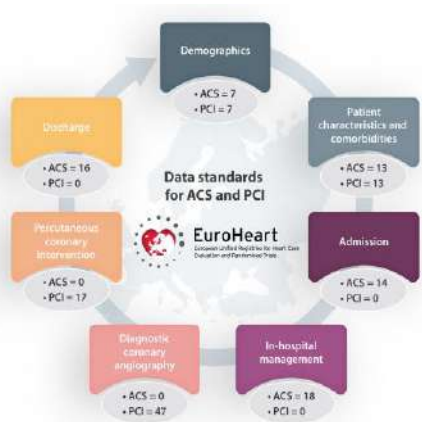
Demographics
• ACS = 7
• PCI = 7

Patient characteristics and comorbidities
• ACS = 13
• PCI = 13

Admission
• ACS = 14
• PCI = 0

In-hospital management
• ACS = 18
• PCI = 0

Diagnostic coronary angiography
• ACS = 0
• PCI = 47

Percutaneous coronary intervention
• ACS = 0
• PCI = 17

Discharge
• ACS = 16
• PCI = 0

Data standards for ACS and PCI

EuroHeart
European Unified Registries for Heart Care Evaluation and Randomised Trials